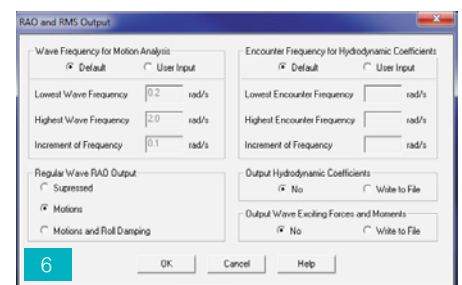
RAO and RMS Output

Wave Frequency for Motion Analysis
Default
User Input
Lowest Wave Frequency 0.2 rad/s
Highest Wave Frequency 2.0 rad/s
Increment of Frequency 0.1 rad/s

Encounter Frequency for Hydrodynamic Coefficients
Default
User Input
Lowest Encounter Frequency rad/s
Highest Encounter Frequency rad/s
Increment of Frequency rad/s

Regular Wave RAO Output
Supressed
Motions
Motions and Roll Damping

Output Hydrodynamic Coefficients
No
Write to File

Output Wave Exciting Forces and Moments
No
Write to File

6

OK
Cancel
Help